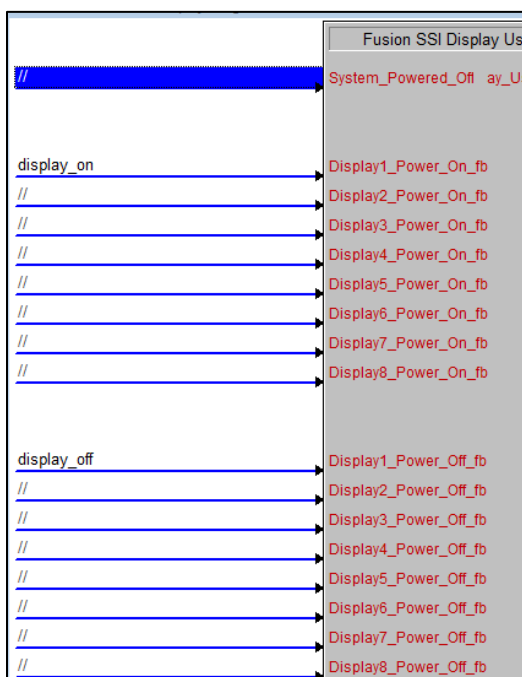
Fusion SSI Display Us

//

System_Powered_Off ay_U

display_on
Display1_Power_On_fb
//
Display2_Power_On_fb
//
Display3_Power_On_fb
//
Display4_Power_On_fb
//
Display5_Power_On_fb
//
Display6_Power_On_fb
//
Display7_Power_On_fb
//
Display8_Power_On_fb

display_off
Display1_Power_Off_fb
//
Display2_Power_Off_fb
//
Display3_Power_Off_fb
//
Display4_Power_Off_fb
//
Display5_Power_Off_fb
//
Display6_Power_Off_fb
//
Display7_Power_Off_fb
//
Display8_Power_Off_fb